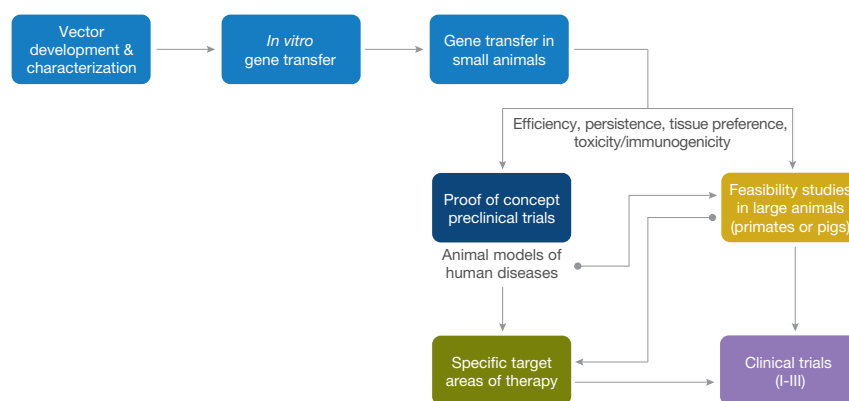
Vector development & characterization

In vitro gene transfer

Gene transfer in small animals

Efficiency, persistence, tissue preference, toxicity/immunogenicity

Proof of concept preclinical trials

Feasibility studies in large animals (primates or pigs)

Animal models of human diseases

Specific target areas of therapy

Clinical trials (I-III)